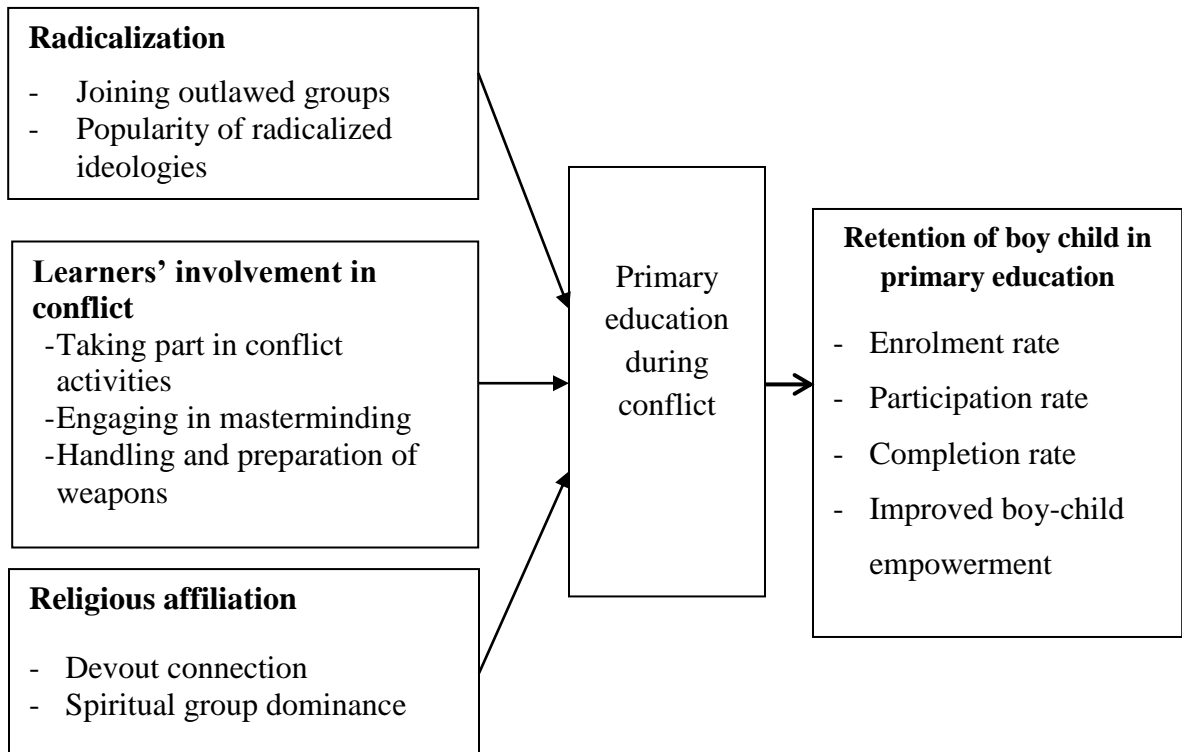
**Radicalization**

- Joining outlawed groups
- Popularity of radicalized ideologies

**Learners' involvement in conflict**

-Taking part in conflict activities
-Engaging in masterminding
-Handling and preparation of weapons

**Religious affiliation**

- Devout connection
- Spiritual group dominance

Primary education during conflict

**Retention of boy child in primary education**

- Enrolment rate
- Participation rate
- Completion rate
- Improved boy-child empowerment